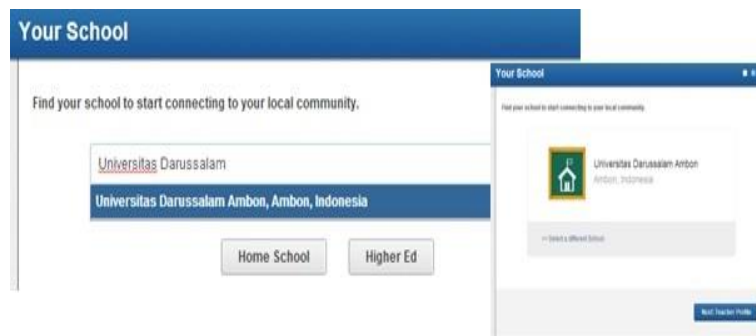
Your School

Find your school to start connecting to your local community.

Universitas Darussalam

Universitas Darussalam Ambon, Ambon, Indonesia

Home School

Higher Ed

Your School

Find your school to start connecting to your local community.

Universitas Darussalam Ambon

Ambon, Indonesia

← Select a different School

Next: Teacher Profile